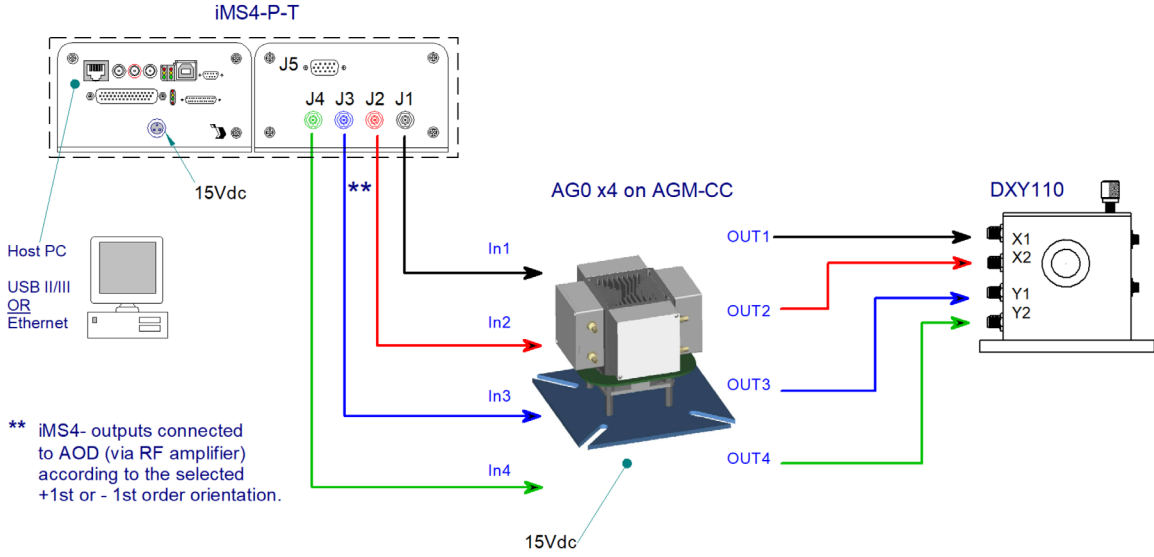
iMS4-P-T

J5

J4 J3 J2 J1

15Vdc

**

AG0 x4 on AGM-CC

DXY110

Host PC

USB II/III
OR
Ethernet

In1

In2

In3

In4

OUT1

OUT2

OUT3

OUT4

X1
X2
Y1
Y2

** iMS4- outputs connected to AOD (via RF amplifier) according to the selected +1st or - 1st order orientation.

15Vdc